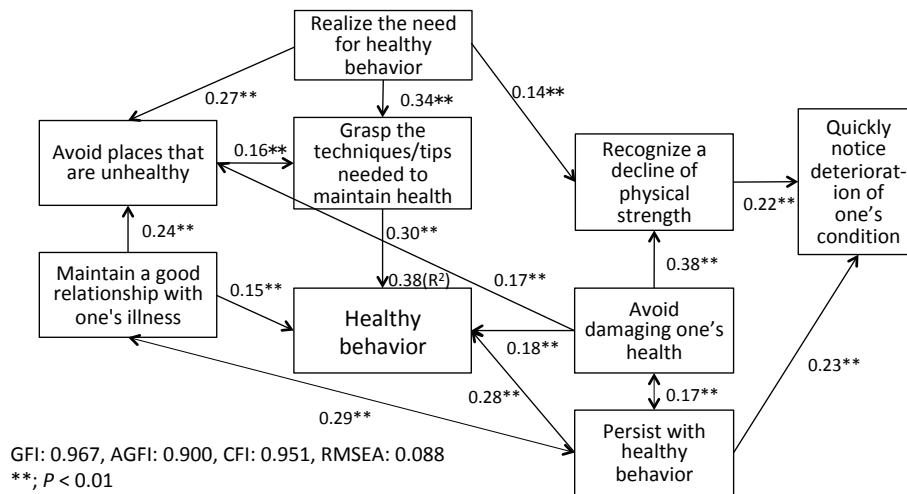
Realize the need for healthy behavior

0.27**

0.34**

0.14**

Avoid places that are unhealthy

0.16**

Grasp the techniques/tips needed to maintain health

Recognize a decline of physical strength

Quickly notice deterioration of one's condition

0.22**

0.24**

0.30**

Maintain a good relationship with one's illness

0.15**

0.38($R^2$)

0.17**

0.38**

Healthy behavior

0.18**

Avoid damaging one's health

0.23**

0.28**

0.17**

0.29**

Persist with healthy behavior

GFI: 0.967, AGFI: 0.900, CFI: 0.951, RMSEA: 0.088
**; $P < 0.01$